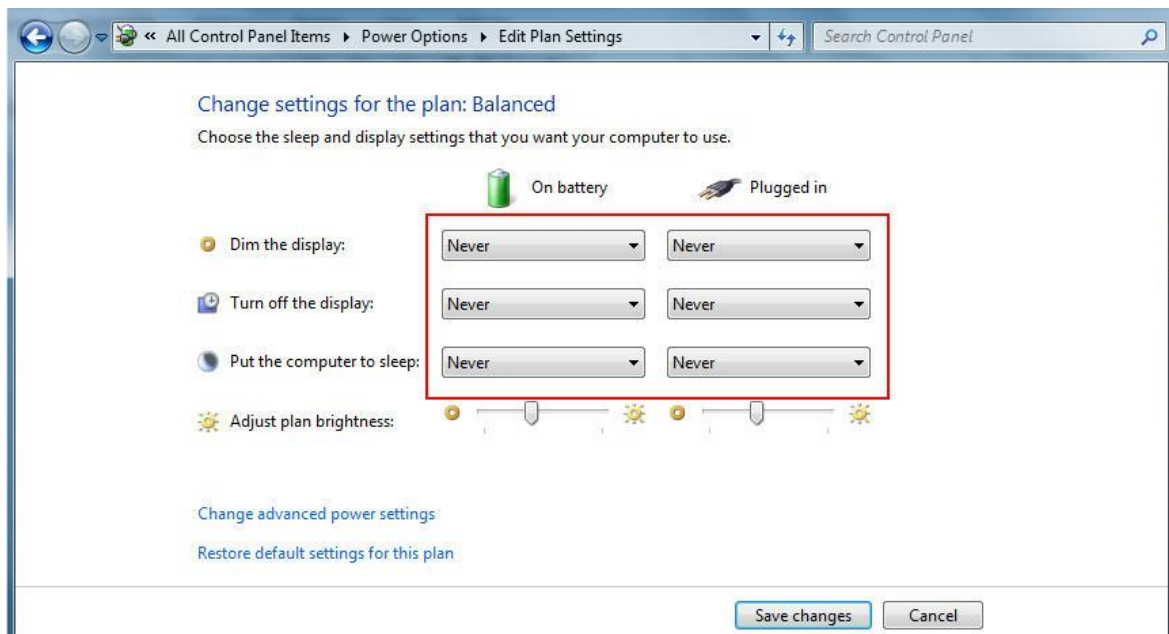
« All Control Panel Items ▸ Power Options ▸ Edit Plan Settings

Search Control Panel

Change settings for the plan: Balanced

Choose the sleep and display settings that you want your computer to use.

| | On battery | Plugged in |
|---|---|---|
| Dim the display: | Never | Never |
| Turn off the display: | Never | Never |
| Put the computer to sleep: | Never | Never |
| Adjust plan brightness: | | |

Change advanced power settings

Restore default settings for this plan

Save changes

Cancel